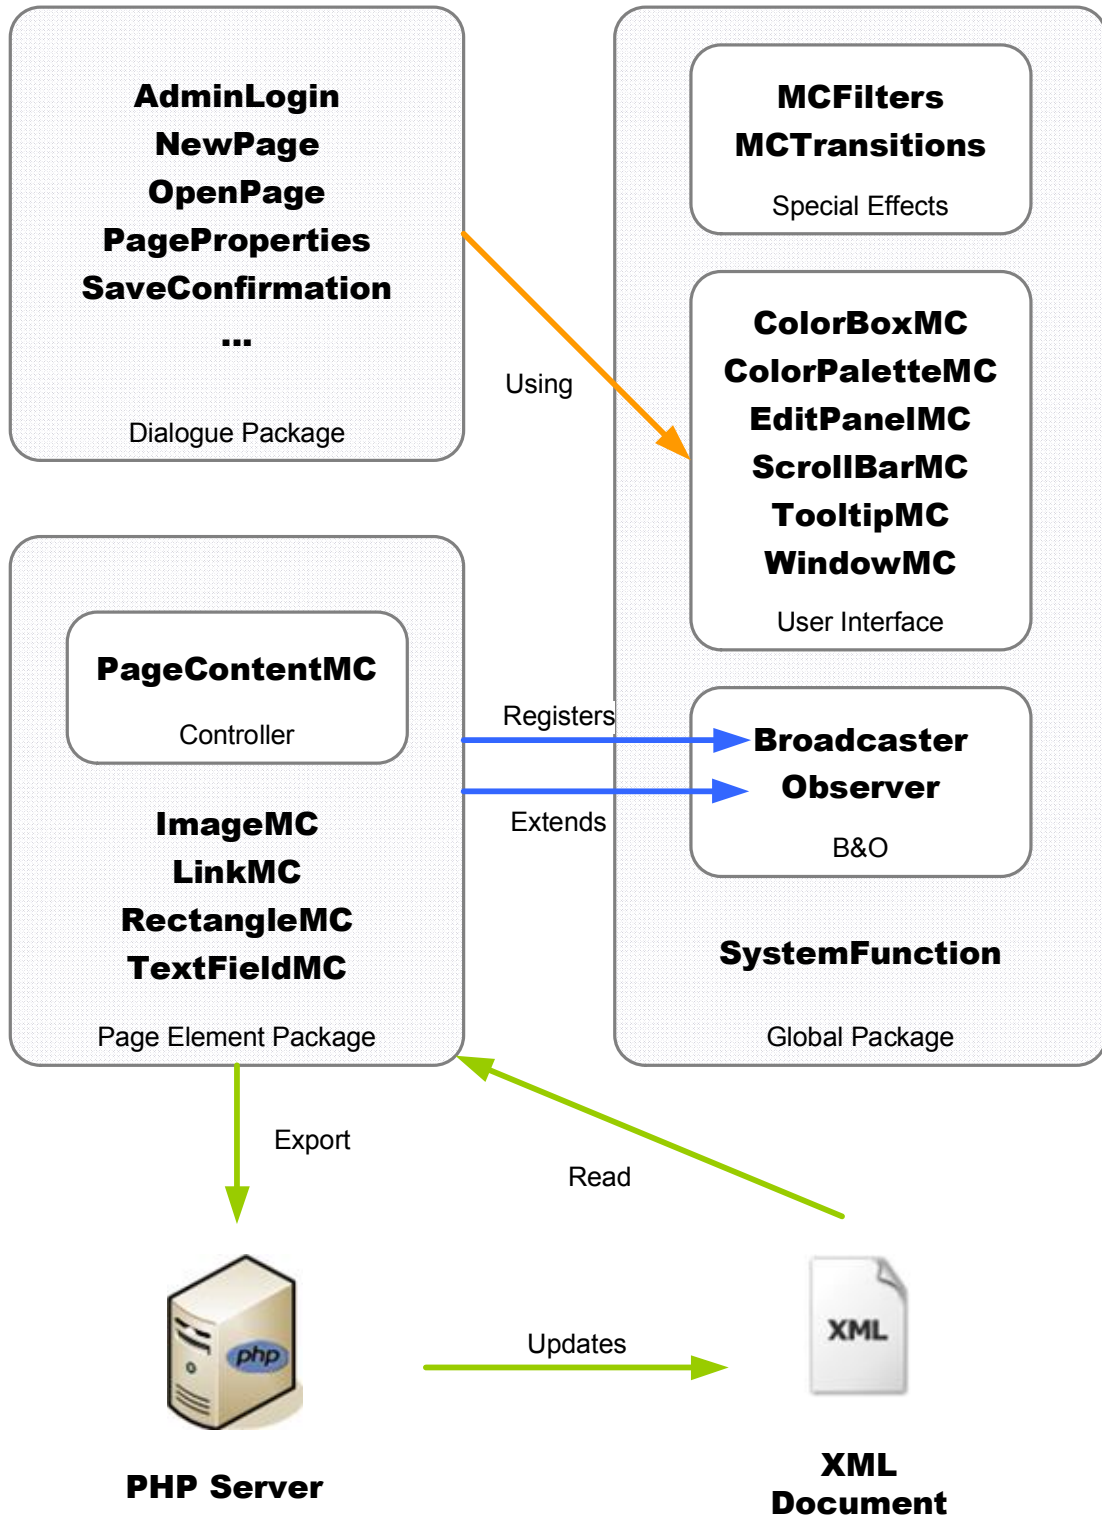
AdminLogin
NewPage
OpenPage
PageProperties
SaveConfirmation
...

Dialogue Package

Using

MCFilters
MCTransitions

Special Effects

ColorBoxMC
ColorPaletteMC
EditPanelMC
ScrollBarMC
TooltipMC
WindowMC

User Interface

PageContentMC

Controller

Registers

Extends

Broadcaster
Observer

B&O

ImageMC
LinkMC
RectangleMC
TextFieldMC

Page Element Package

SystemFunction

Global Package

Export

Read

php

Updates

XML

PHP Server

XML Document